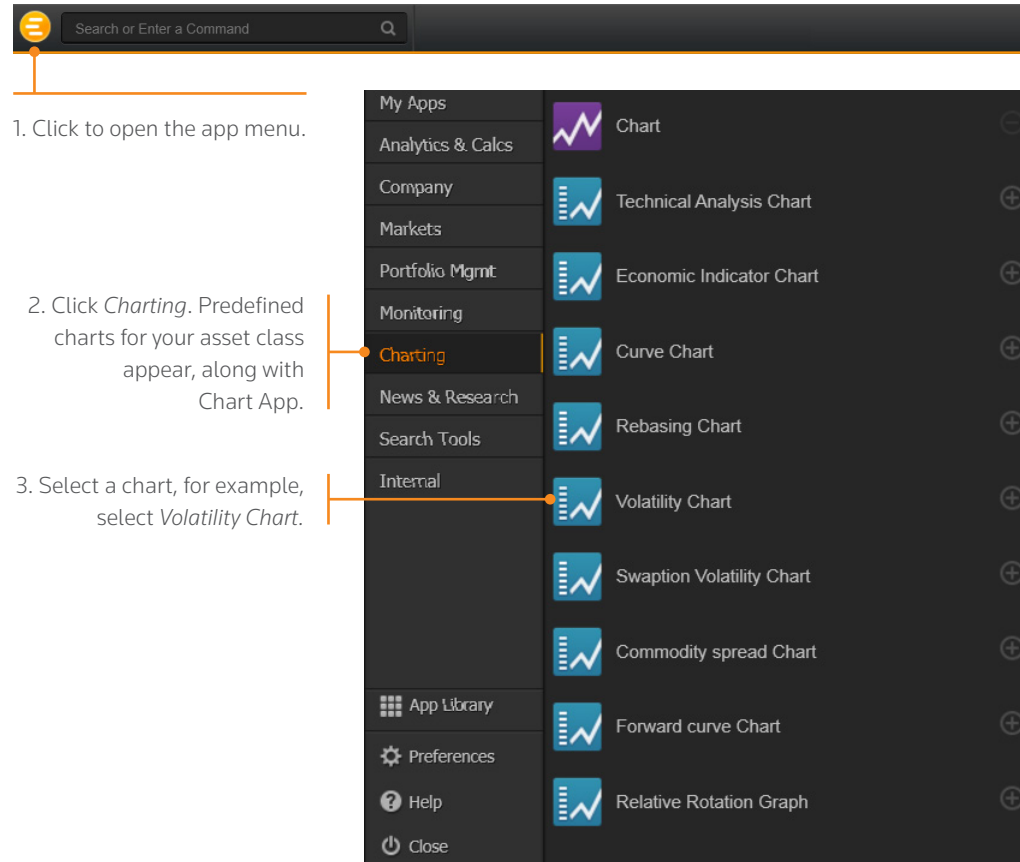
Search or Enter a Command

1. Click to open the app menu.

2. Click *Charting*. Predefined charts for your asset class appear, along with Chart App.

3. Select a chart, for example, select *Volatility Chart*.

My Apps
Analytics & Calcs
Company
Markets
Portfolio Mgmt
Monitoring
Charting
News & Research
Search Tools
Internal

App Library
Preferences
Help
Close

Chart
Technical Analysis Chart
Economic Indicator Chart
Curve Chart
Rebasing Chart
Volatility Chart
Swaption Volatility Chart
Commodity spread Chart
Forward curve Chart
Relative Rotation Graph